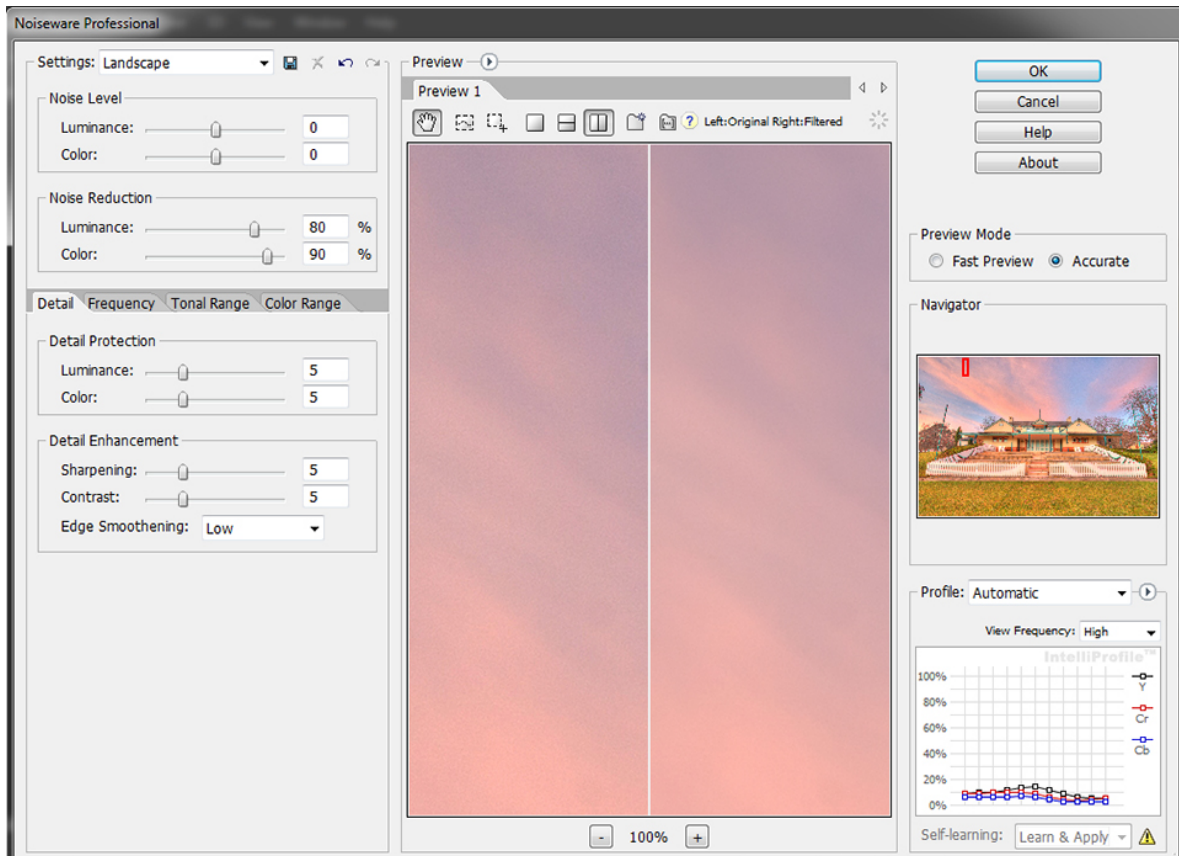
Noiseware Professional

Settings: Landscape

Noise Level
Luminance: 0
Color: 0

Noise Reduction
Luminance: 80 %
Color: 90 %

Detail | Frequency | Tonal Range | Color Range

Detail Protection
Luminance: 5
Color: 5

Detail Enhancement
Sharpening: 5
Contrast: 5
Edge Smoothening: Low

Preview
Preview 1
Left:Original Right:Filtered

- 100% +

OK
Cancel
Help
About

Preview Mode
Fast Preview Accurate

Navigator

Profile: Automatic
View Frequency: High
IntelliProfile™
100%
80%
60%
40%
20%
0%
Y
Cr
Cb

Self-learning: Learn & Apply